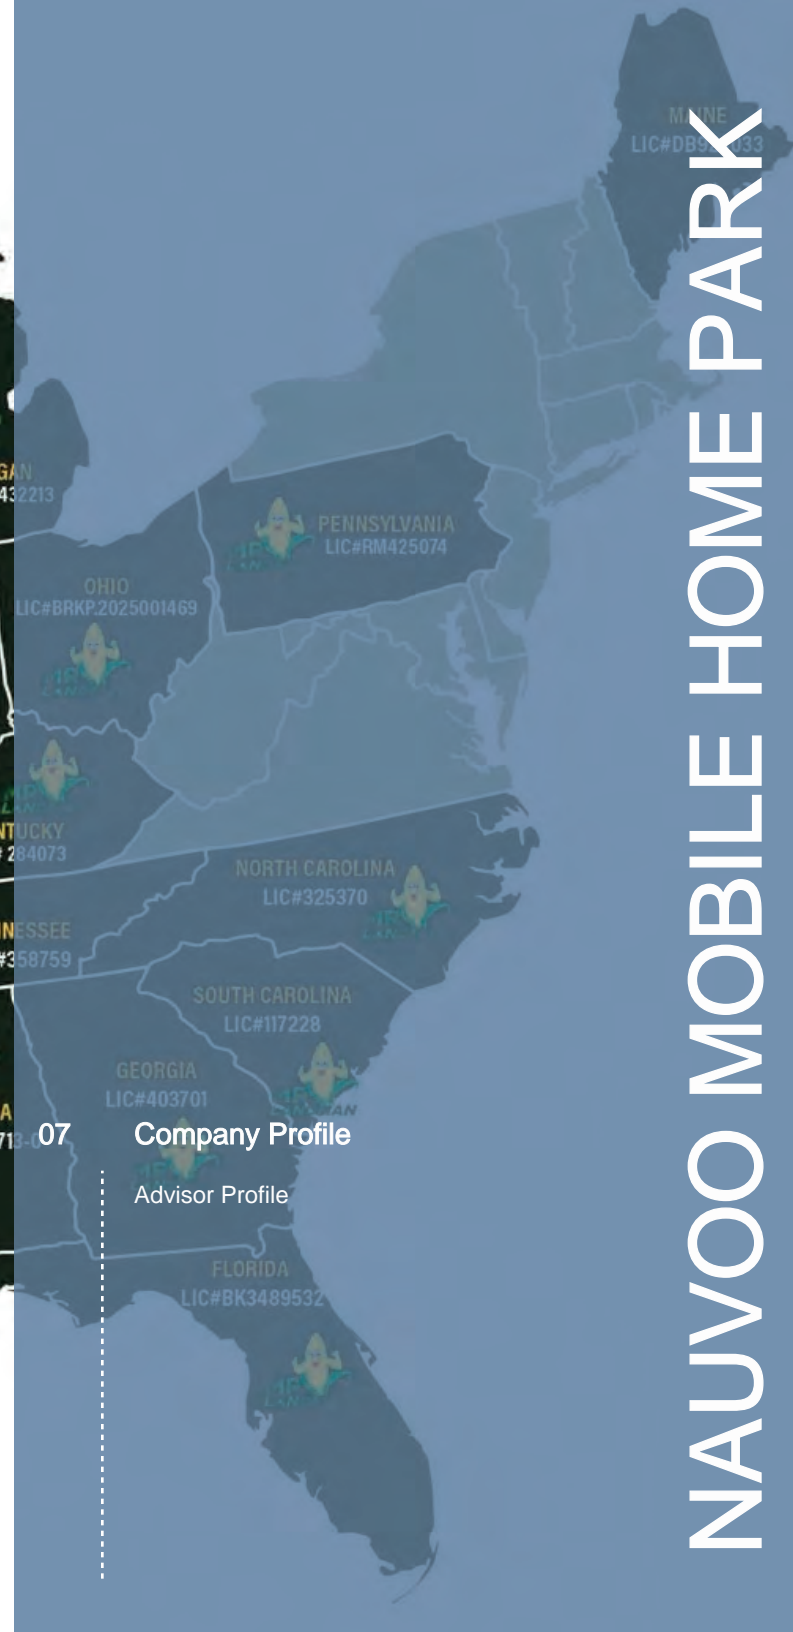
NAUVOO MOBILE HOME PARK

07 Company Profile

Advisor Profile

MAINE
LIC#DB9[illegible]033

PENNSYLVANIA
LIC#RM425074

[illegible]GAN
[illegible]432213

OHIO
LIC#BRKP.2025001469

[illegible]NTUCKY
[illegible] 284073

NORTH CAROLINA
LIC#325370

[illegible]NESSEE
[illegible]#358759

SOUTH CAROLINA
LIC#117228

GEORGIA
LIC#403701

FLORIDA
LIC#BK3489532